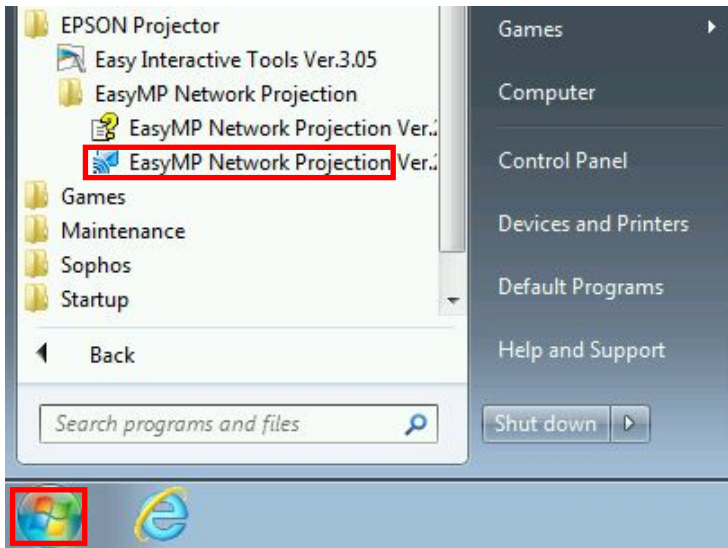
EPSON Projector
Easy Interactive Tools Ver.3.05
EasyMP Network Projection
EasyMP Network Projection Ver.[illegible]
EasyMP Network Projection Ver.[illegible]
Games
Maintenance
Sophos
Startup
Back
Search programs and files

Games
Computer
Control Panel
Devices and Printers
Default Programs
Help and Support
Shut down